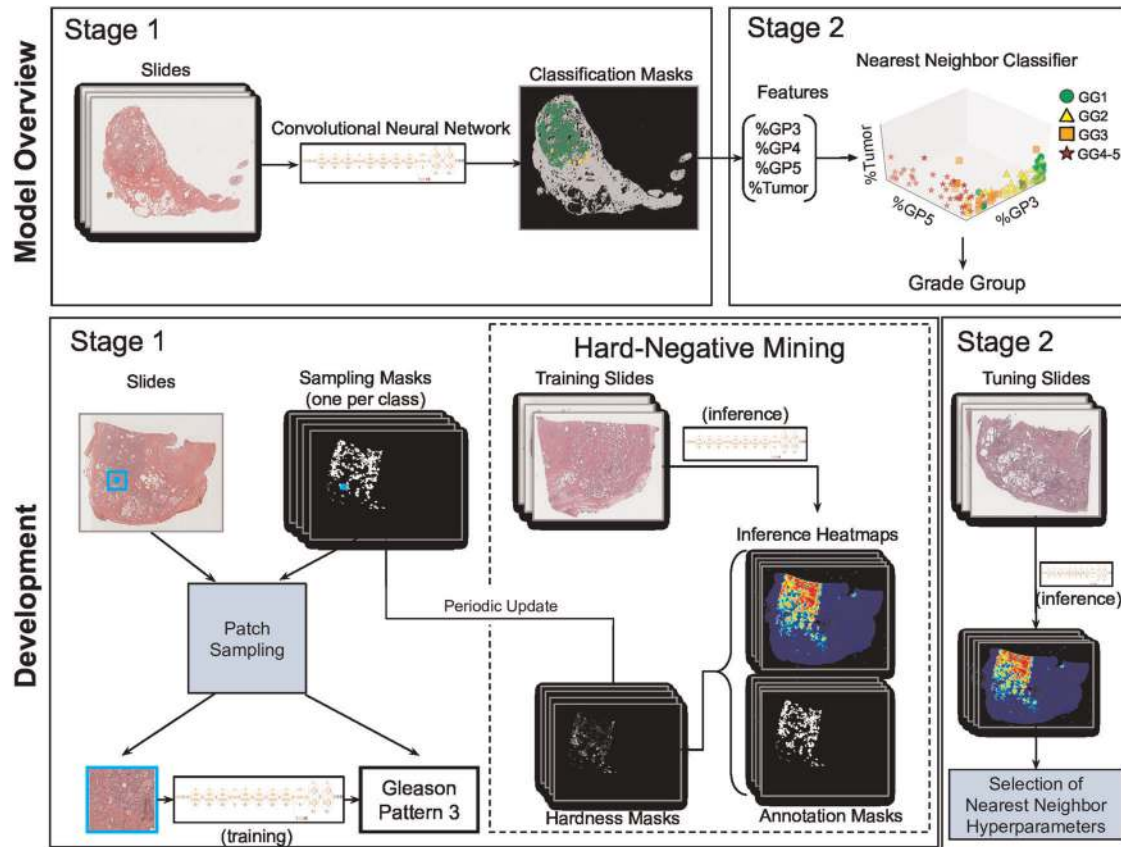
Model Overview

Stage 1

Slides

Convolutional Neural Network

Classification Masks

Stage 2

Nearest Neighbor Classifier

Features

%GP3
%GP4
%GP5
%Tumor

%Tumor

%GP5

%GP3

GG1
GG2
GG3
GG4-5

Grade Group

Development

Stage 1

Slides

Sampling Masks (one per class)

Hard-Negative Mining

Training Slides

(inference)

Inference Heatmaps

Periodic Update

Patch Sampling

Gleason Pattern 3

(training)

Hardness Masks

Annotation Masks

Stage 2

Tuning Slides

(inference)

Selection of Nearest Neighbor Hyperparameters